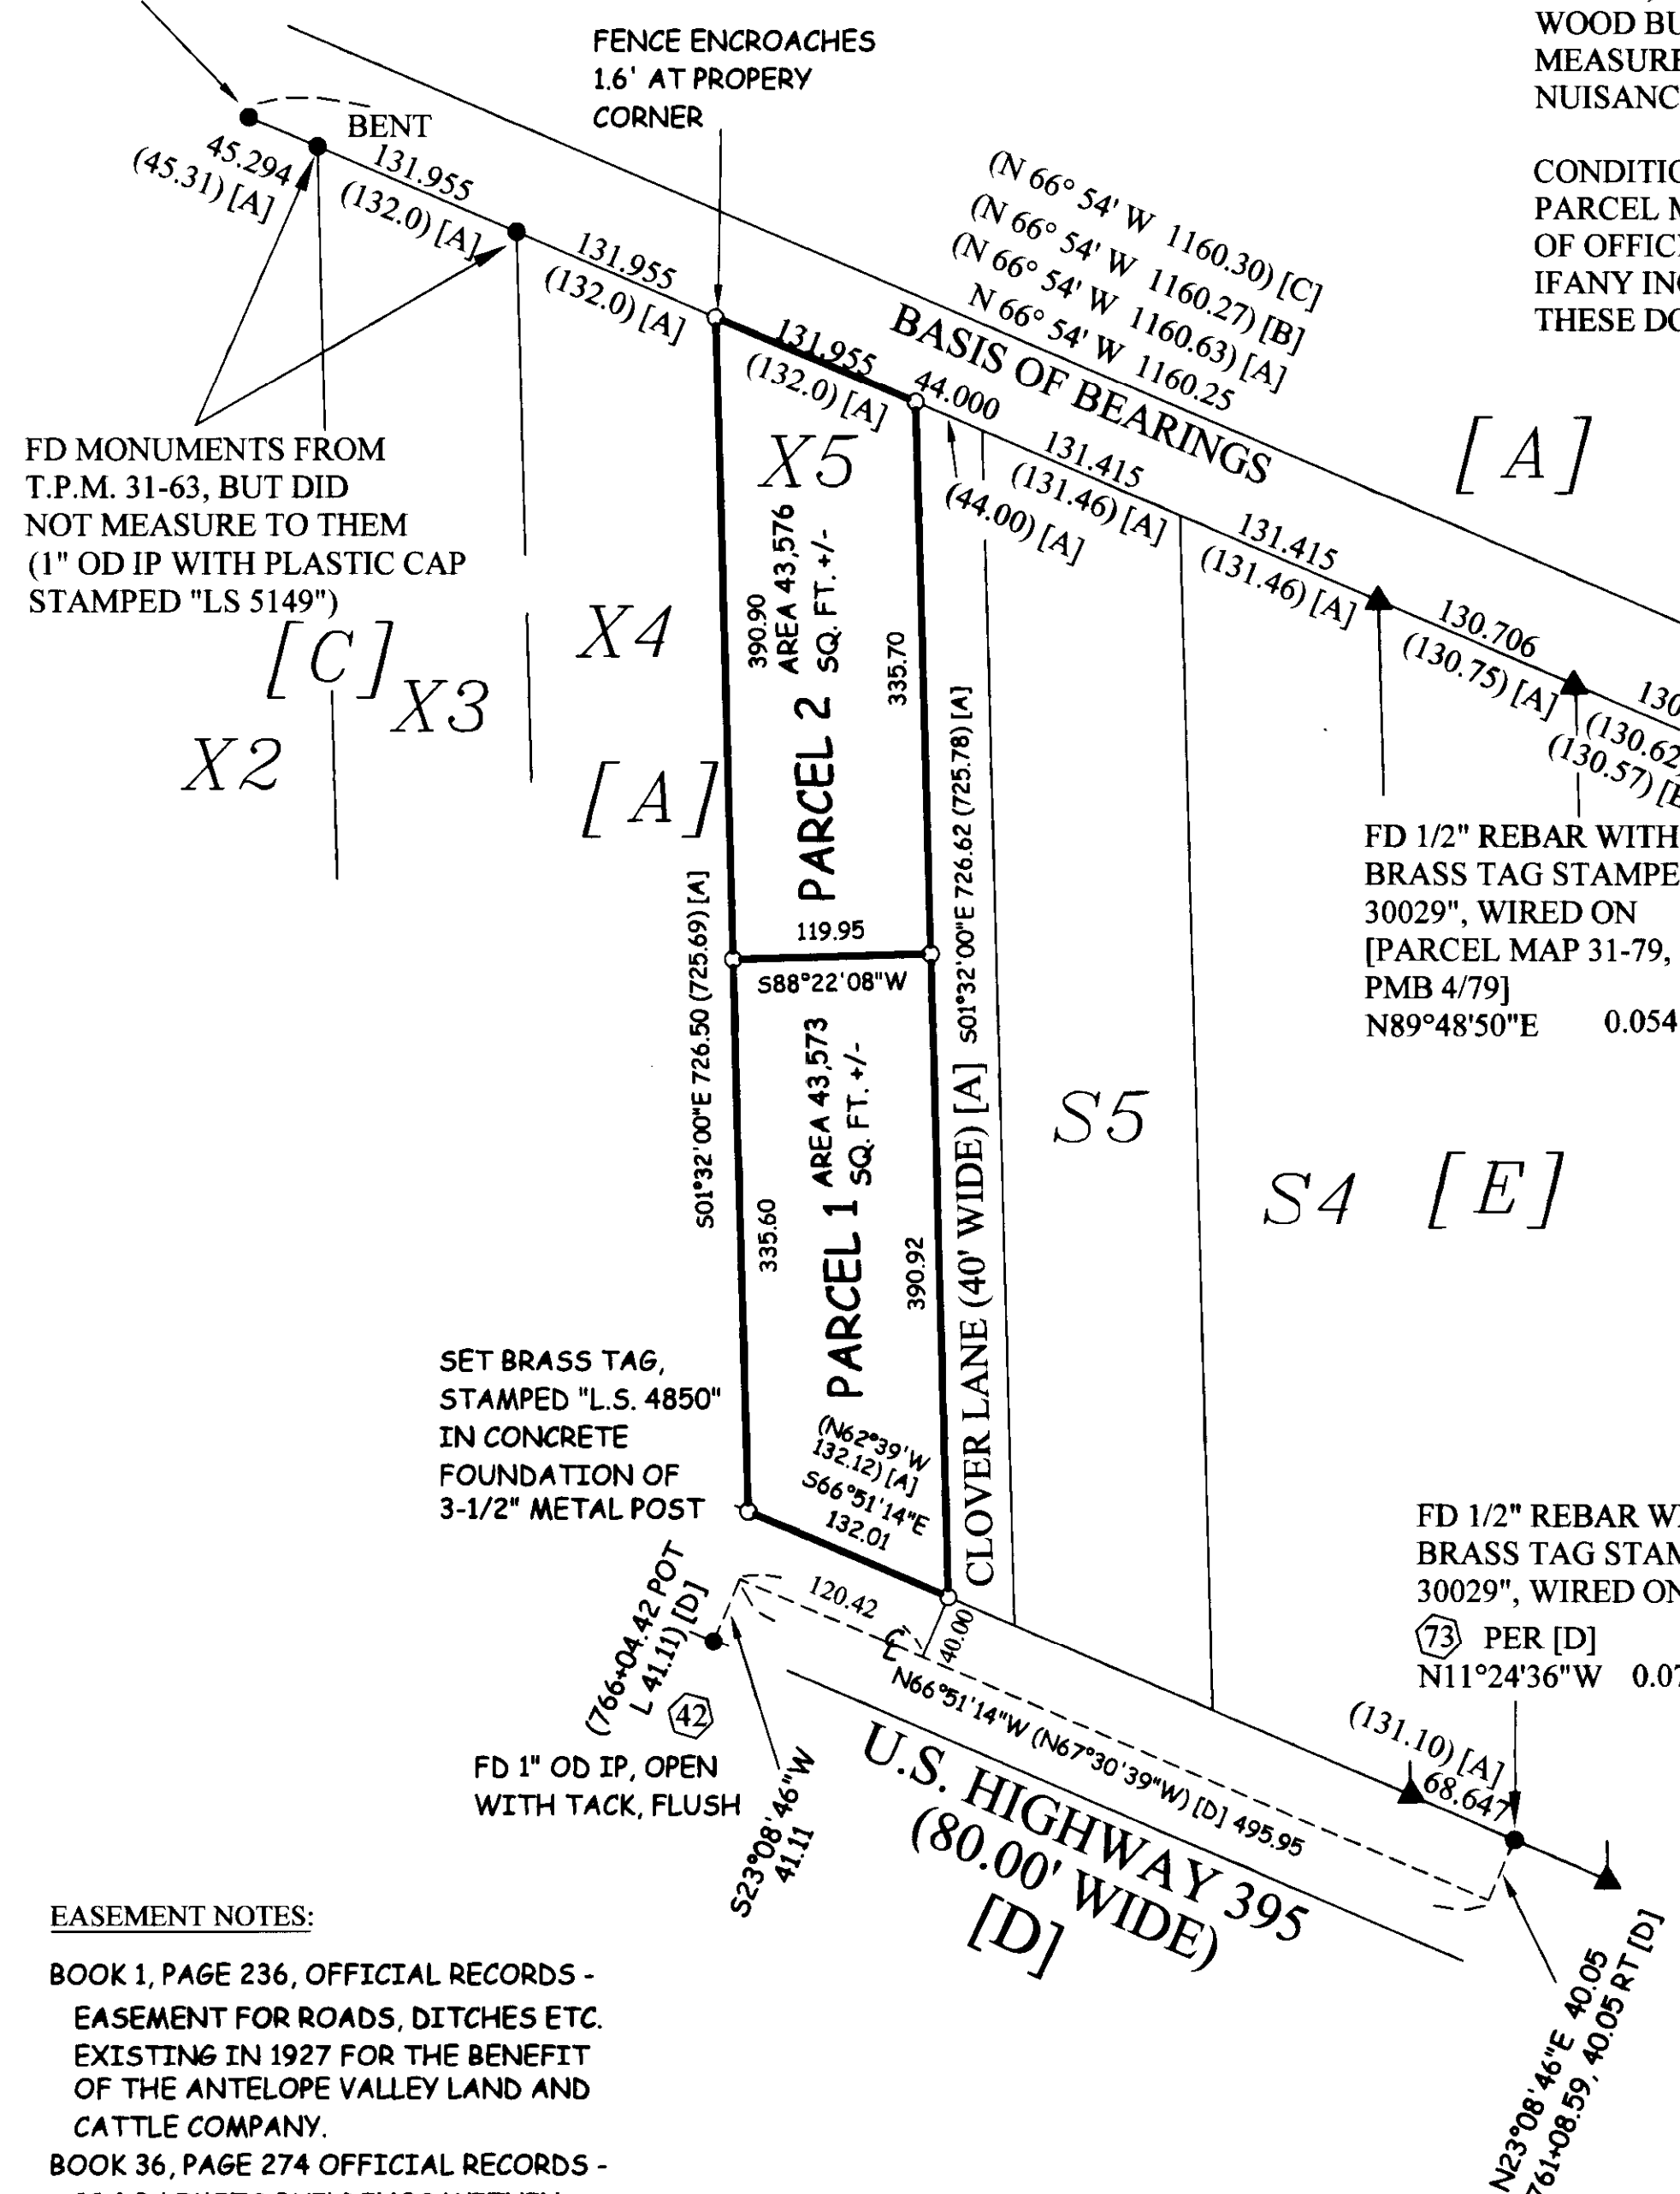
WOOD BU
MEASURE
NUISANC

CONDITIO
PARCEL M
OF OFFIC
IFANY IN
THESE DO

FENCE ENCROACHES 1.6' AT PROPERY CORNER

BENT

45.294
(45.31) [A]

131.955
(132.0) [A]

131.955
(132.0) [A]

131.955
(132.0) [A]

44.000
(44.00) [A]

131.415
(131.46) [A]

131.415
(131.46) [A]

130.706
(130.75) [A]

130
(130.62
(130.57) [E

(N 66° 54' W 1160.30) [C]
(N 66° 54' W 1160.27) [B]
(N 66° 54' W 1160.63) [A]
N 66° 54' W 1160.25
BASIS OF BEARINGS

[A]

FD MONUMENTS FROM T.P.M. 31-63, BUT DID NOT MEASURE TO THEM (1" OD IP WITH PLASTIC CAP STAMPED "LS 5149")

[C]
X2
X3
X4
[A]
X5

390.90
AREA 43,576 SQ. FT. +/-
PARCEL 2
335.70

119.95
S88°22'08"W

S01°32'00"E 726.50 (725.69) [A]

335.60
AREA 43,573 SQ. FT. +/-
PARCEL 1
390.92

S01°32'00"E 726.62 (725.78) [A]

CLOVER LANE (40' WIDE) [A]

S5
S4
[E]

FD 1/2" REBAR WITH BRASS TAG STAMPE 30029", WIRED ON [PARCEL MAP 31-79, PMB 4/79]
N89°48'50"E 0.054

SET BRASS TAG, STAMPED "L.S. 4850" IN CONCRETE FOUNDATION OF 3-1/2" METAL POST

(N62°39'W 132.12) [A]
S66°51'14"E 132.01

120.42
40.00

(766+04.42 POT L 41.11) [D]
42

FD 1" OD IP, OPEN WITH TACK, FLUSH

S23°08'46"W 41.11

N66°51'14"W (N67°30'39"W) [D] 495.95

U.S. HIGHWAY 395 (80.00' WIDE) [D]

FD 1/2" REBAR W BRASS TAG STAM 30029", WIRED ON
73 PER [D]
N11°24'36"W 0.0

(131.10) [A]
68.647

N23°08'46"E 40.05
761+08.59, 40.05 RT [D]

EASEMENT NOTES:

BOOK 1, PAGE 236, OFFICIAL RECORDS - EASEMENT FOR ROADS, DITCHES ETC. EXISTING IN 1927 FOR THE BENEFIT OF THE ANTELOPE VALLEY LAND AND CATTLE COMPANY.

BOOK 36, PAGE 274 OFFICIAL RECORDS - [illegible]